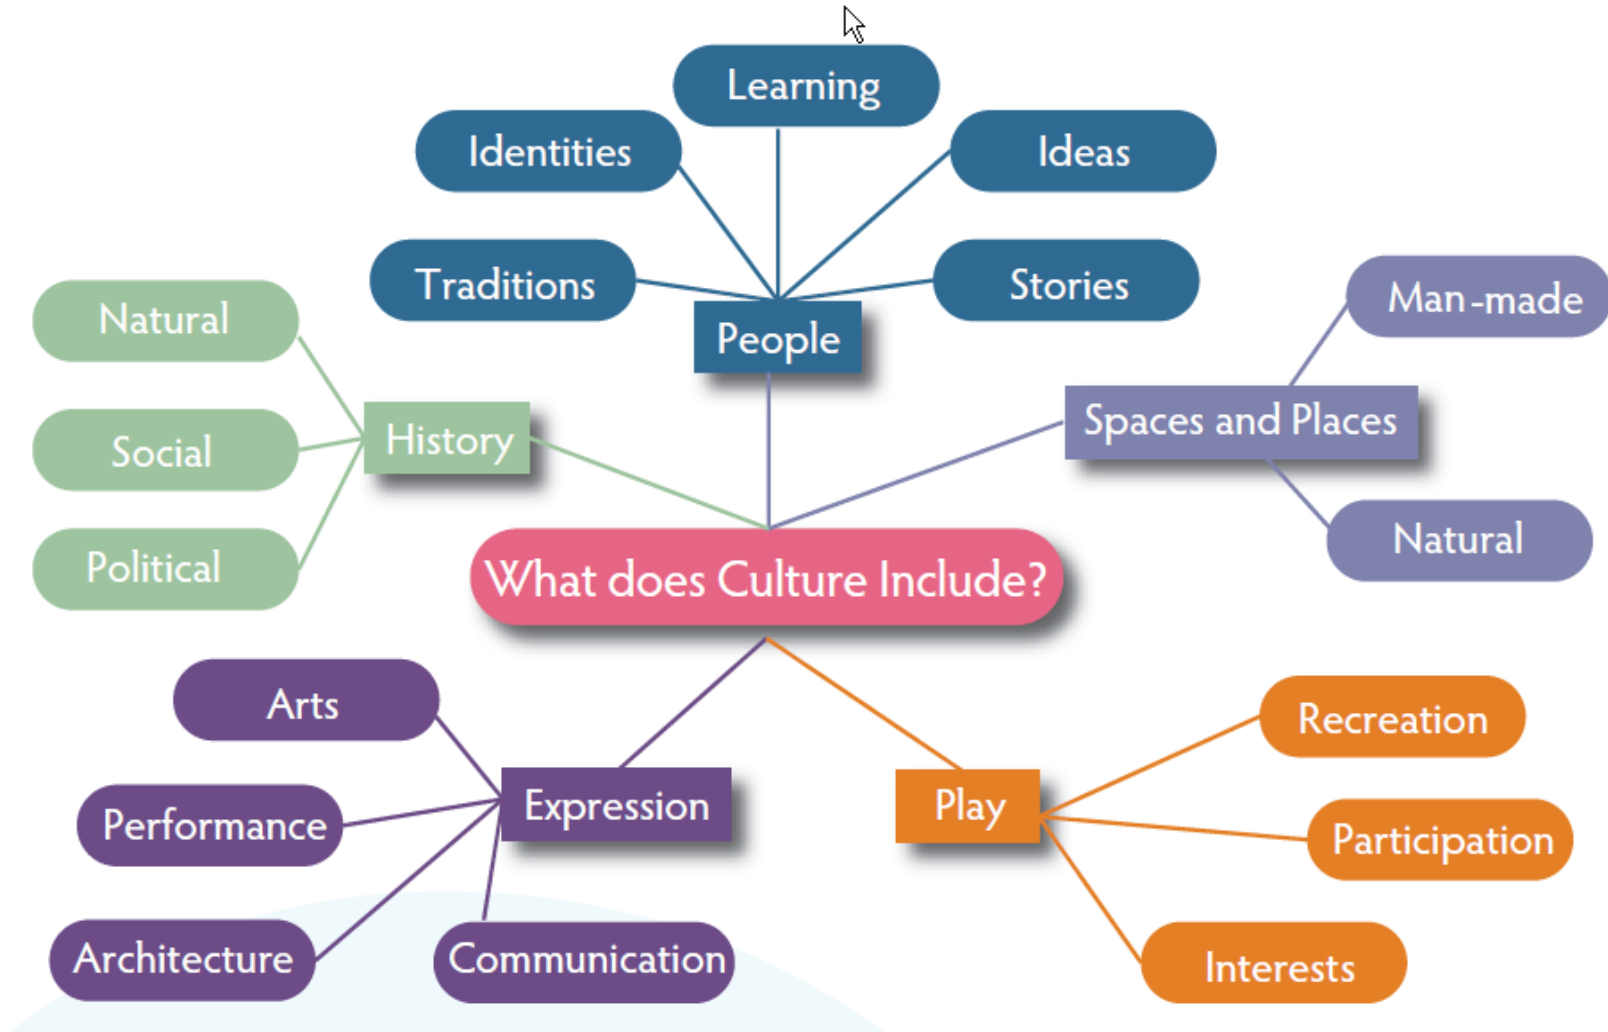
Learning

Identities

Ideas

Traditions

Stories

People

Man-made

Natural

Social

Political

History

Spaces and Places

Natural

What does Culture Include?

Arts

Performance

Architecture

Expression

Communication

Play

Recreation

Participation

Interests